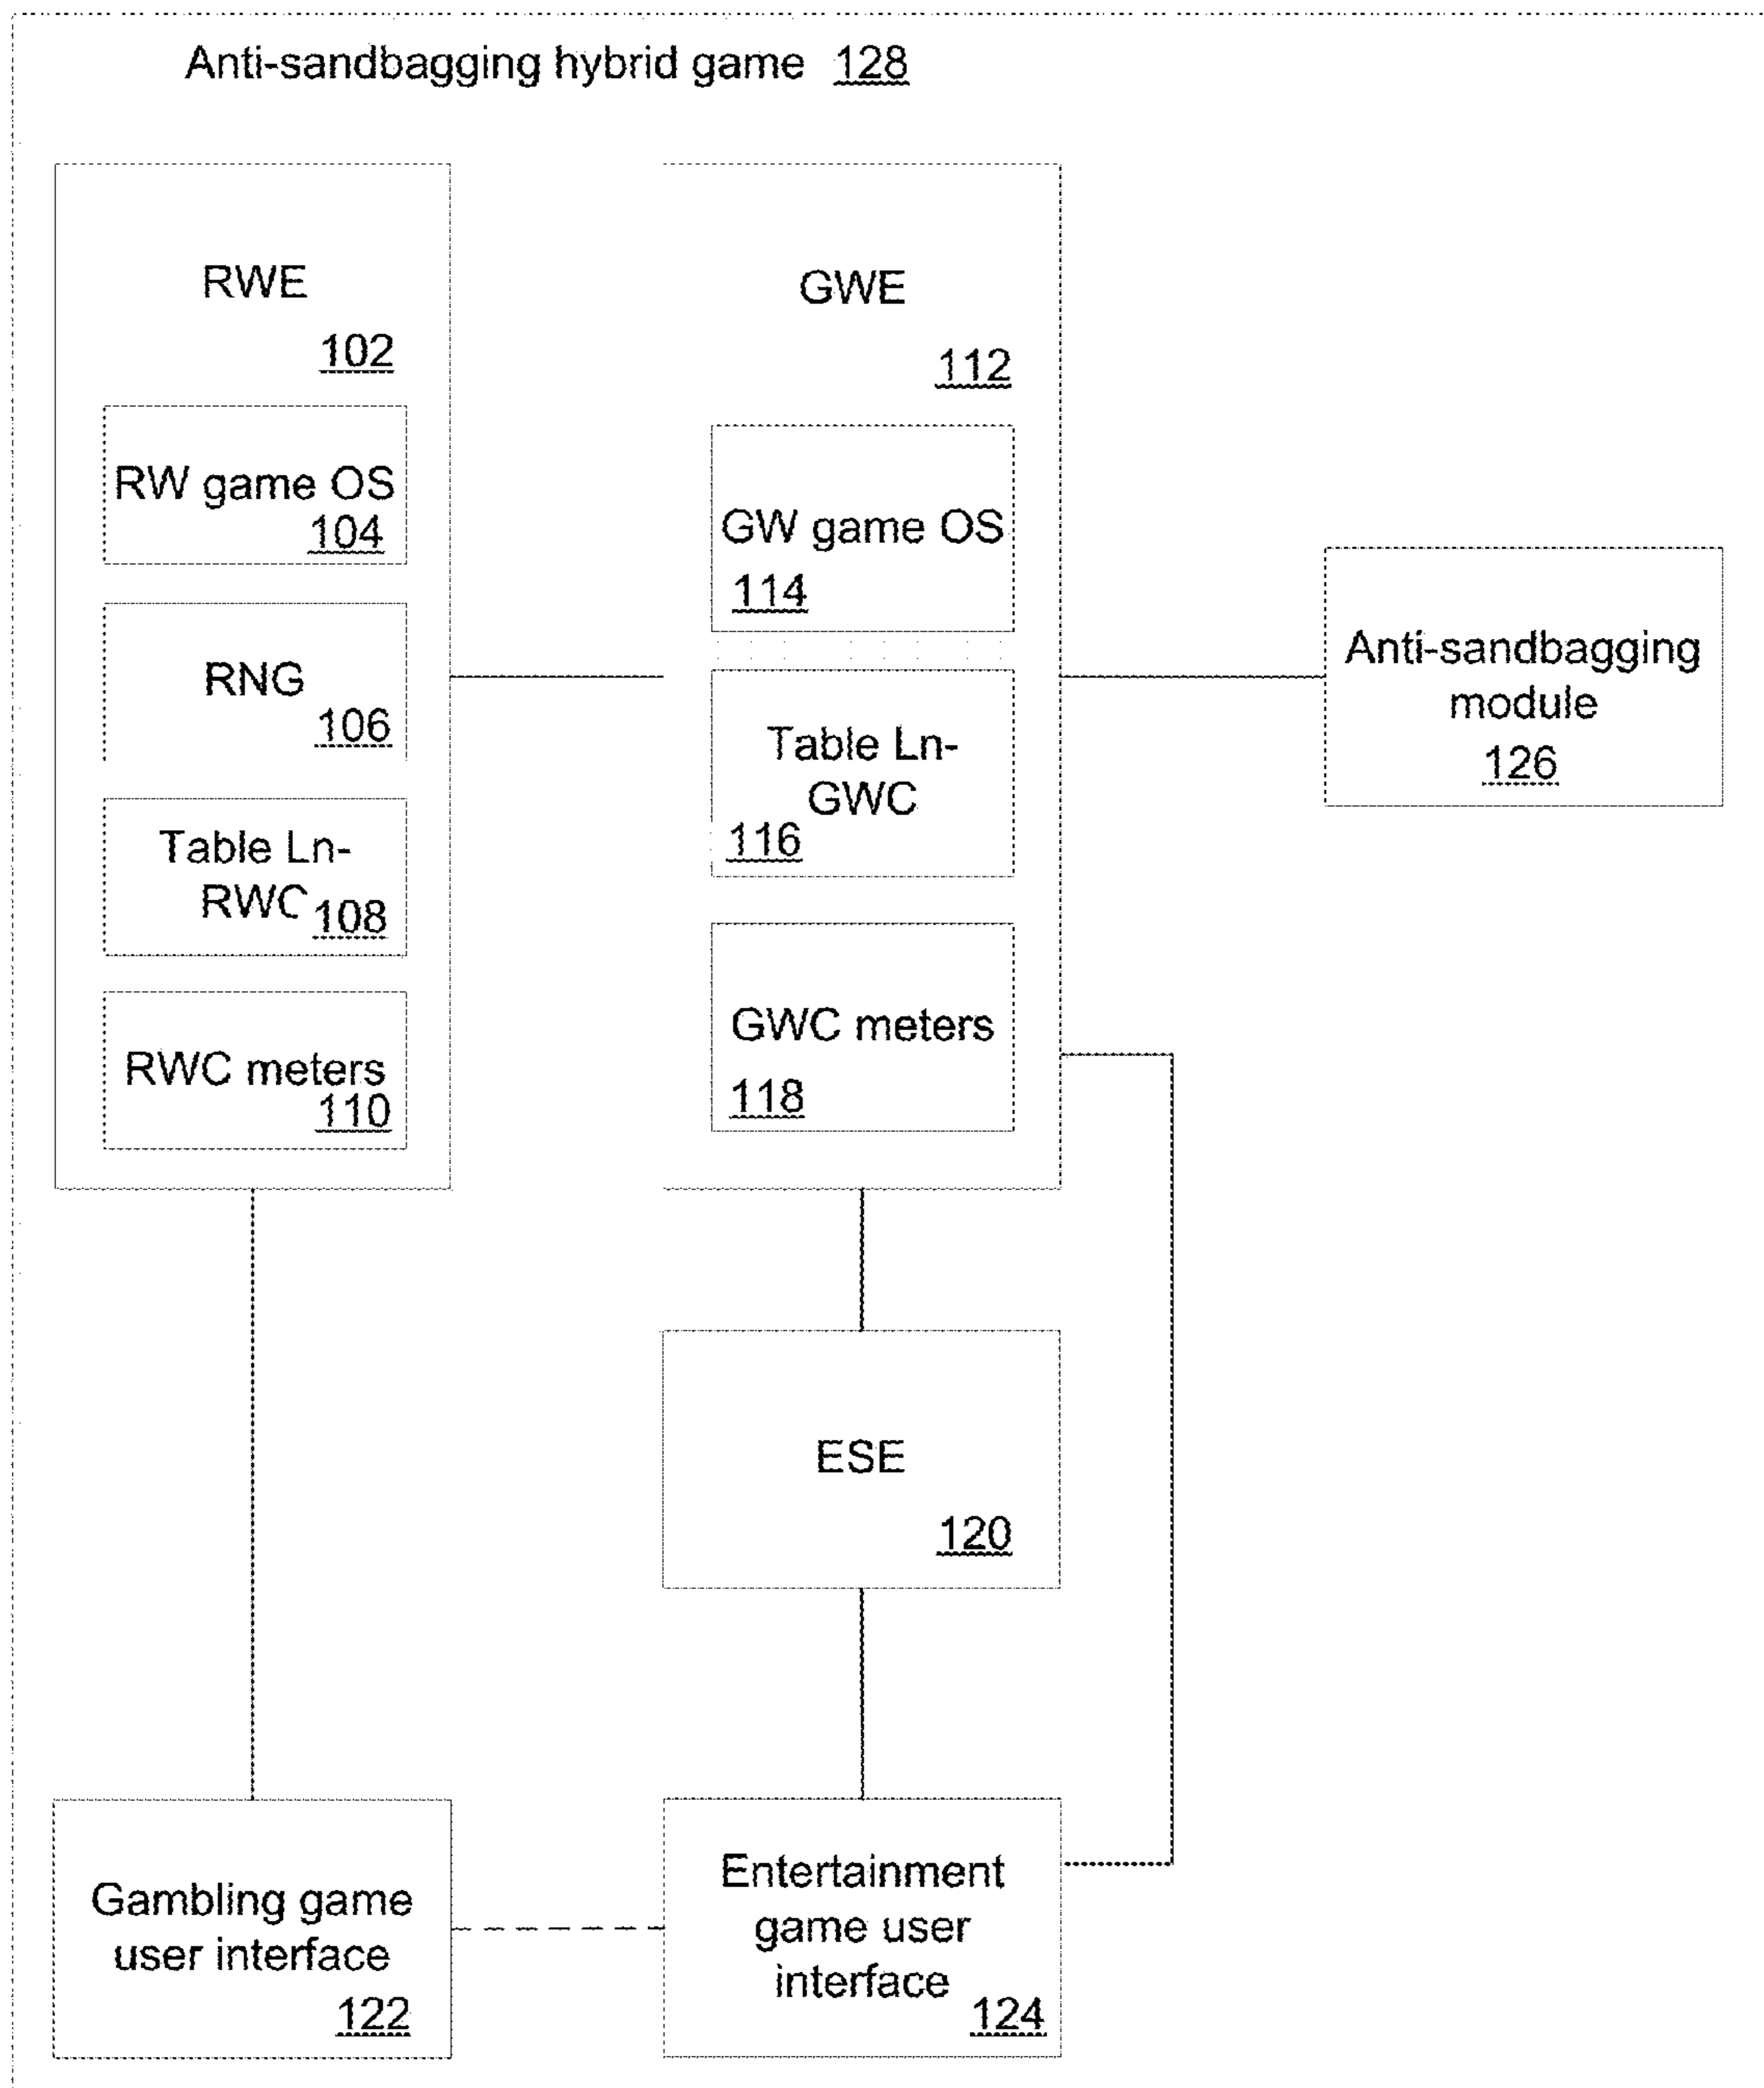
Anti-sandbagging hybrid game 128

RWE
102

RW game OS
104

RNG
106

Table Ln-RWC 108

RWC meters
110

GWE
112

GW game OS
114

Table Ln-GWC
116

GWC meters
118

Anti-sandbagging module
126

ESE
120

Gambling game user interface
122

Entertainment game user interface
124